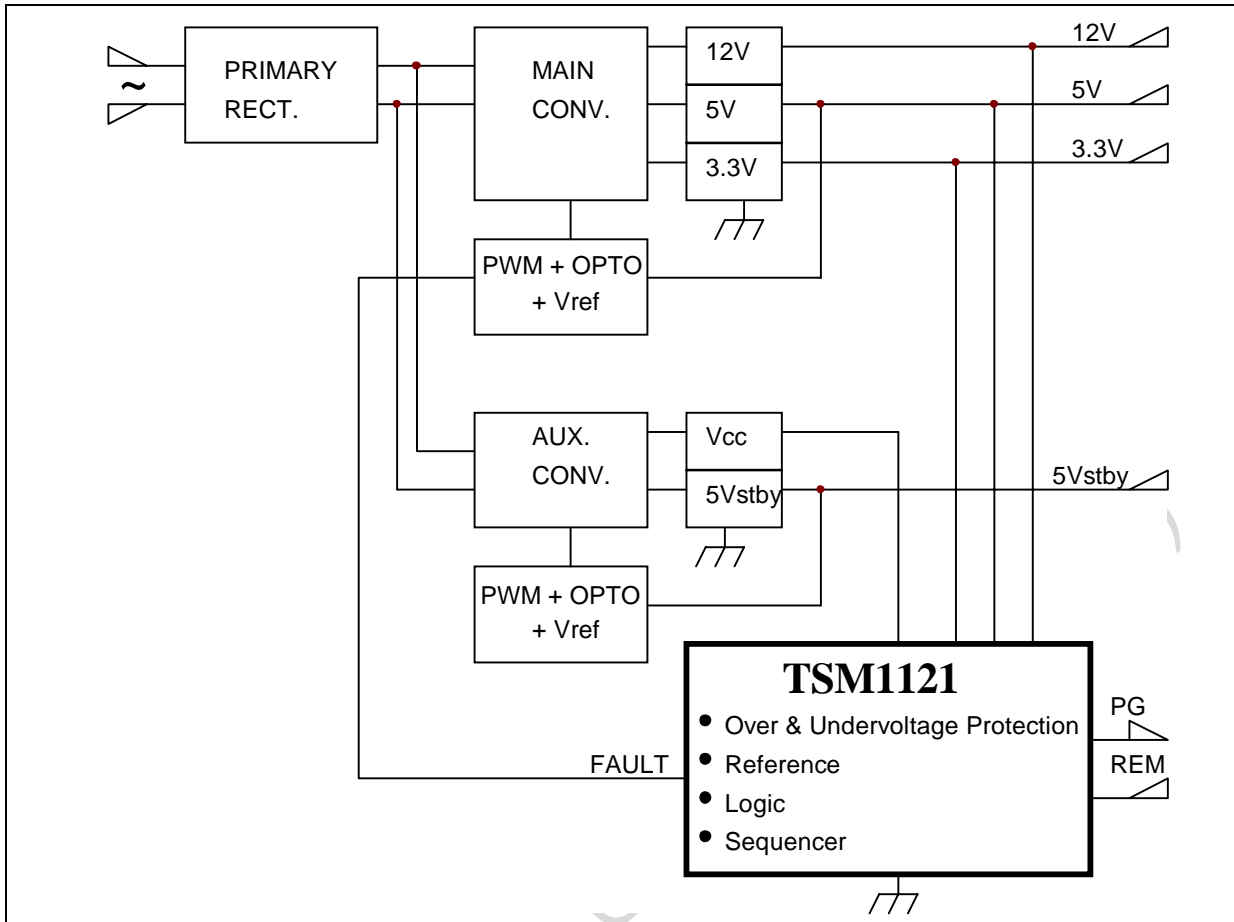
~

PRIMARY RECT.

MAIN CONV.

12V

5V

3.3V

12V

5V

3.3V

PWM + OPTO + Vref

AUX. CONV.

Vcc

5Vstby

5Vstby

PWM + OPTO + Vref

TSM1121

• Over & Undervoltage Protection
• Reference
• Logic
• Sequencer

PG

REM

FAULT